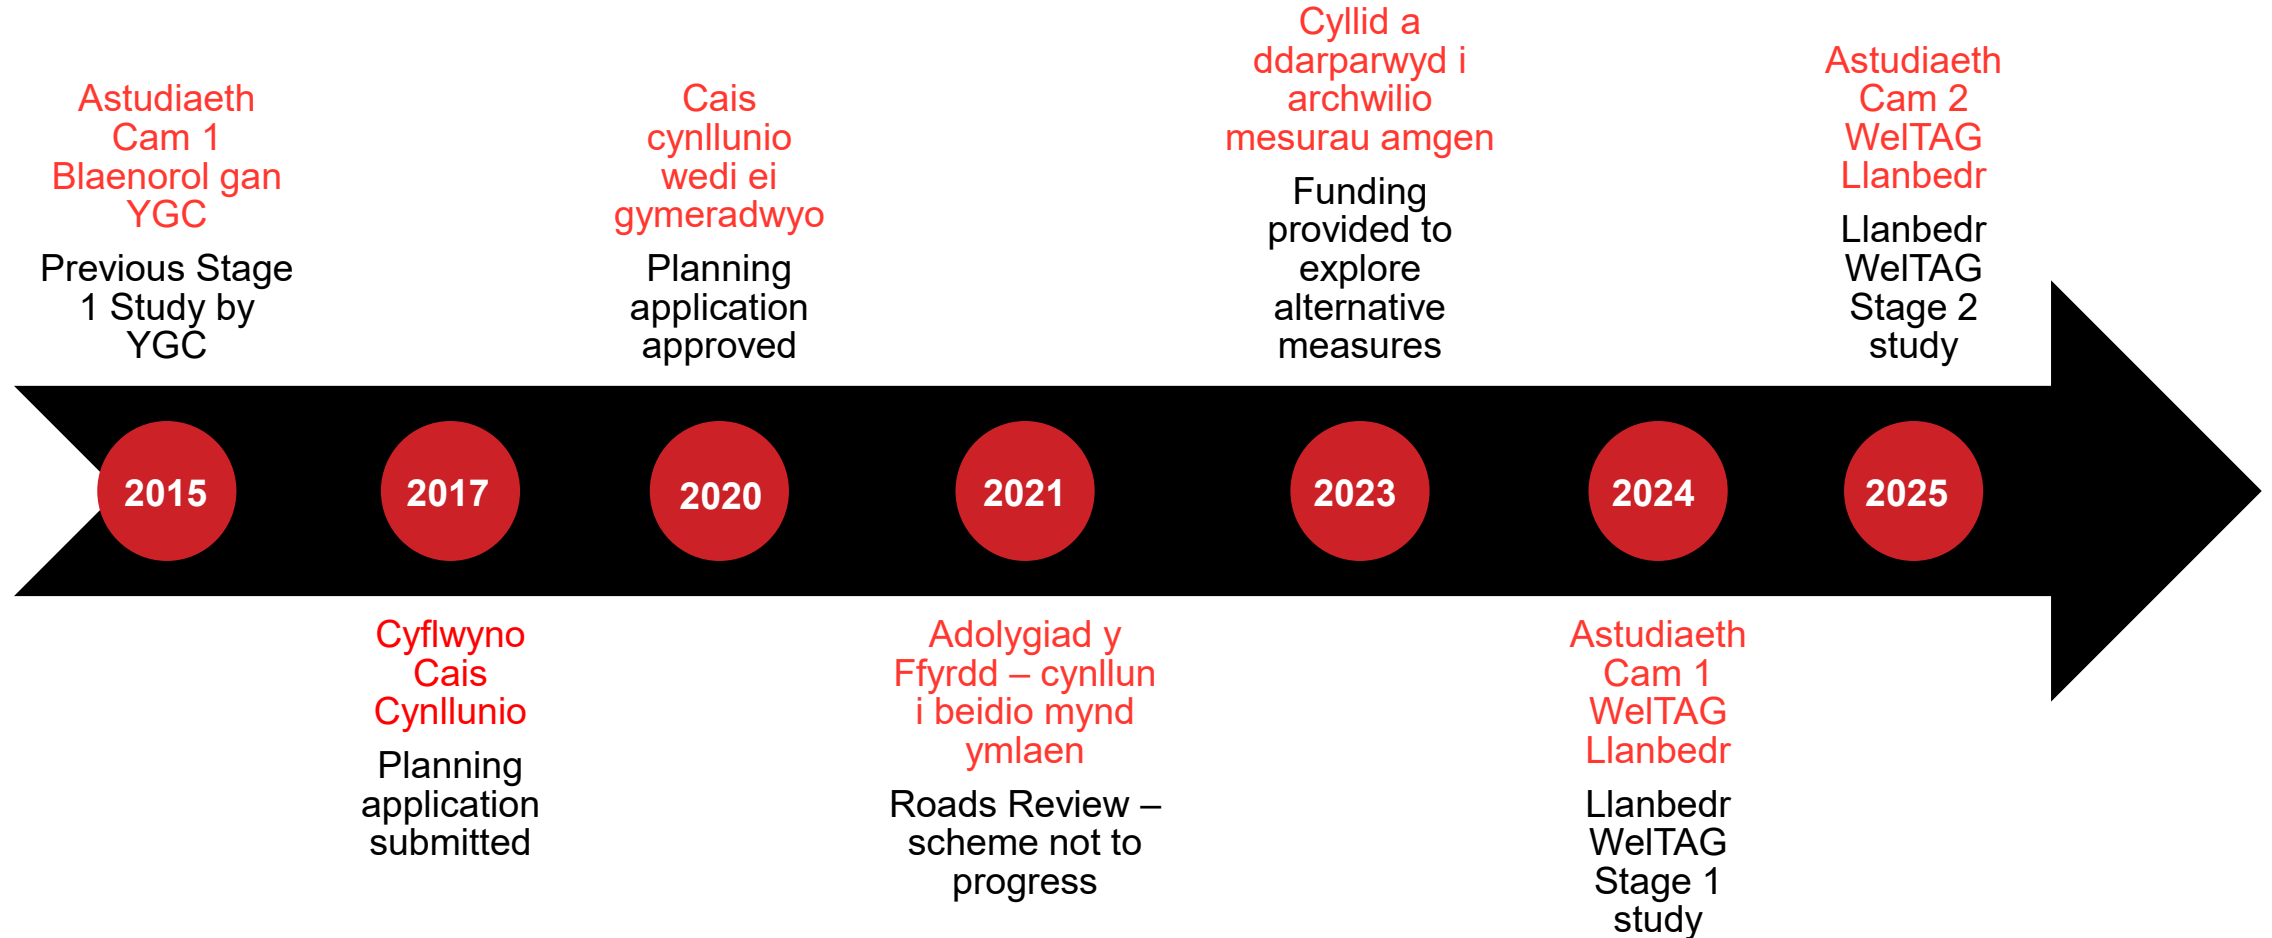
Astudiaeth Cam 1 Blaenorol gan YGC

Previous Stage 1 Study by YGC

Cais cynllunio wedi ei gymeradwyo

Planning application approved

Cyllid a ddarparwyd i archwilio mesurau amgen

Funding provided to explore alternative measures

Astudiaeth Cam 2 WelTAG Llanbedr

Llanbedr WelTAG Stage 2 study

2015

2017

2020

2021

2023

2024

2025

Cyflwyno Cais Cynllunio

Planning application submitted

Adolygiad y Ffyrdd – cynllun i beidio mynd ymlaen

Roads Review – scheme not to progress

Astudiaeth Cam 1 WelTAG Llanbedr

Llanbedr WelTAG Stage 1 study